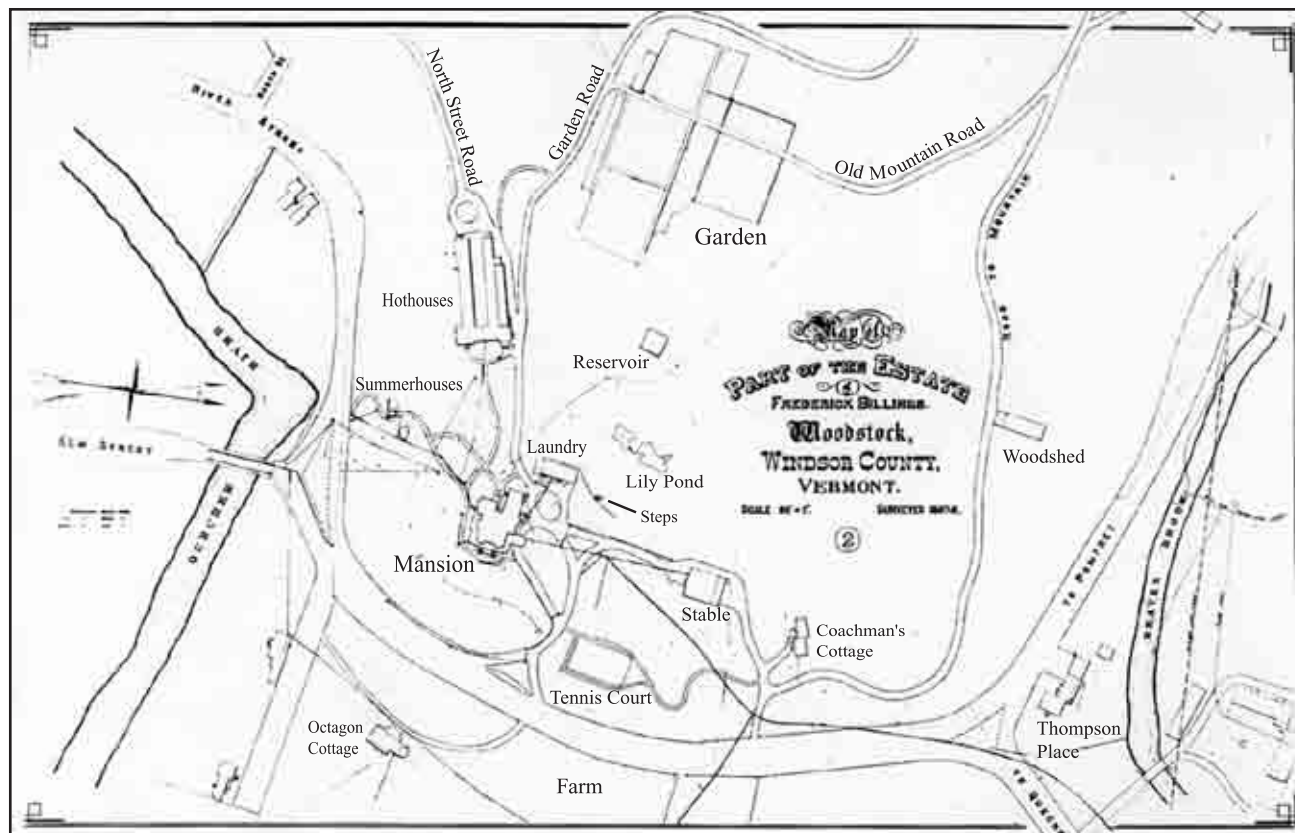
North Street Road
Garden Road
Old Mountain Road
RIVER STREET
Garden
Hothouses
Map of
PART OF THE ESTATE
of
FREDERICK BILLINGS.
Woodstock,
WINDSOR COUNTY,
VERMONT.
SCALE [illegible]
SURVEYED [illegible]
②
Reservoir
Summerhouses
ELM STREET
QUECHEE
Laundry
Lily Pond
Steps
Woodshed
Mansion
Stable
Coachman's Cottage
Tennis Court
Octagon Cottage
Thompson Place
Farm
MOUNTAIN
BROOK
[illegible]